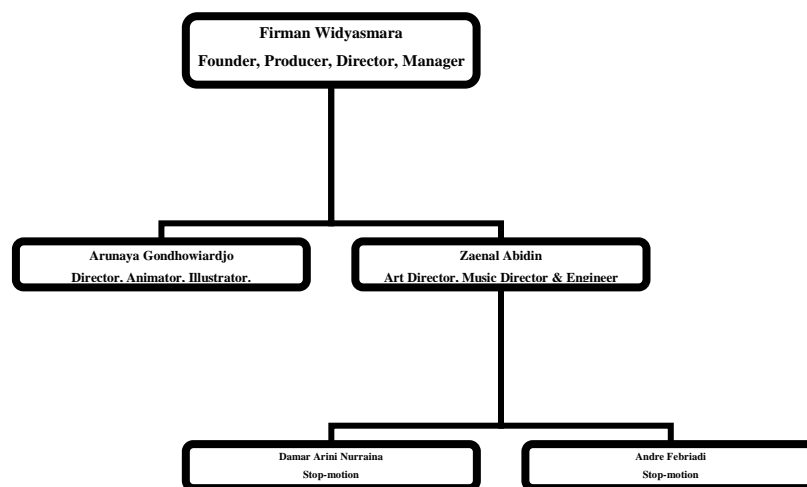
Firman Widyasmara
Founder, Producer, Director, Manager

Arunaya Gondhowiardjo
Director. Animator. Illustrator.

Zaenal Abidin
Art Director. Music Director & Engineer

Damar Arini Nurraina
Stop-motion

Andre Febriadi
Stop-motion